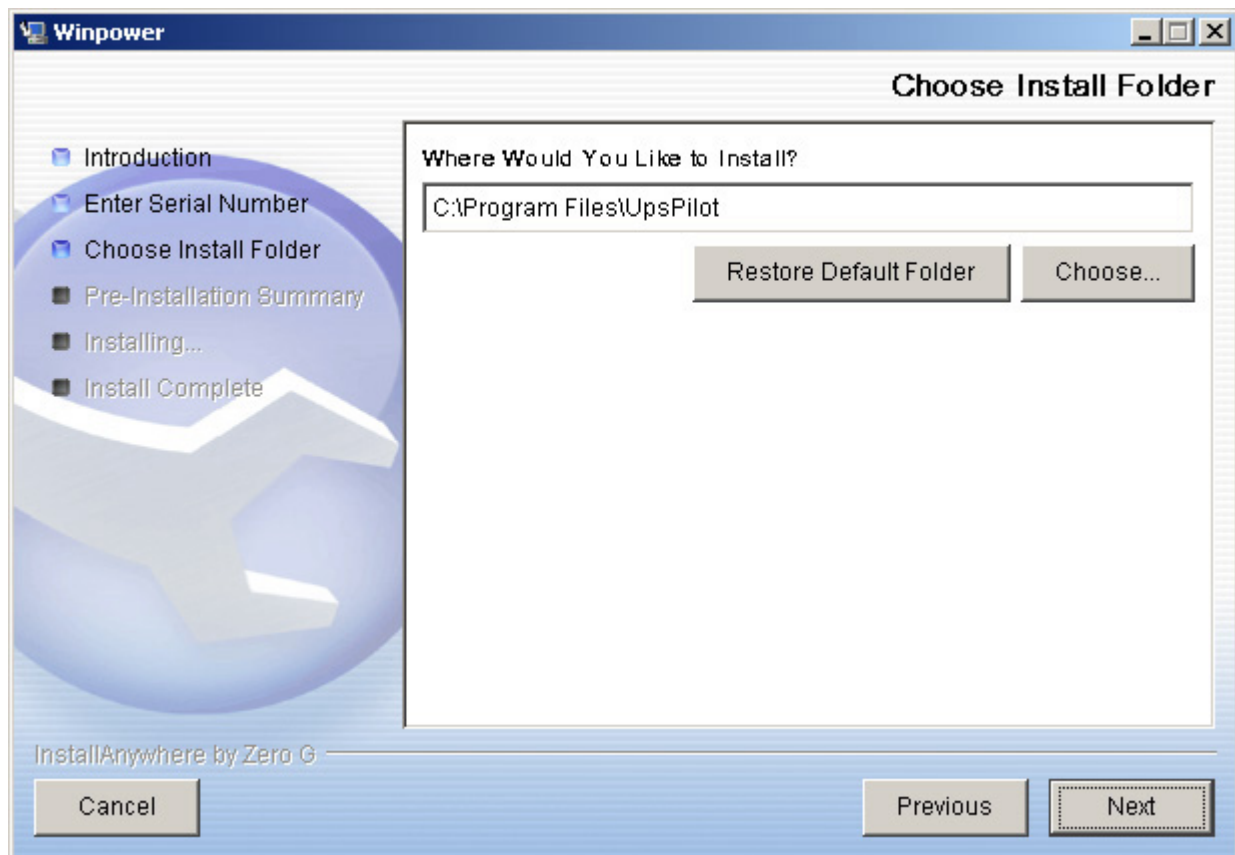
Winpower

Choose Install Folder

Introduction
Enter Serial Number
Choose Install Folder
Pre-Installation Summary
Installing...
Install Complete

Where Would You Like to Install?

C:\Program Files\UpsPilot

Restore Default Folder

Choose...

InstallAnywhere by Zero G

Cancel

Previous

Next